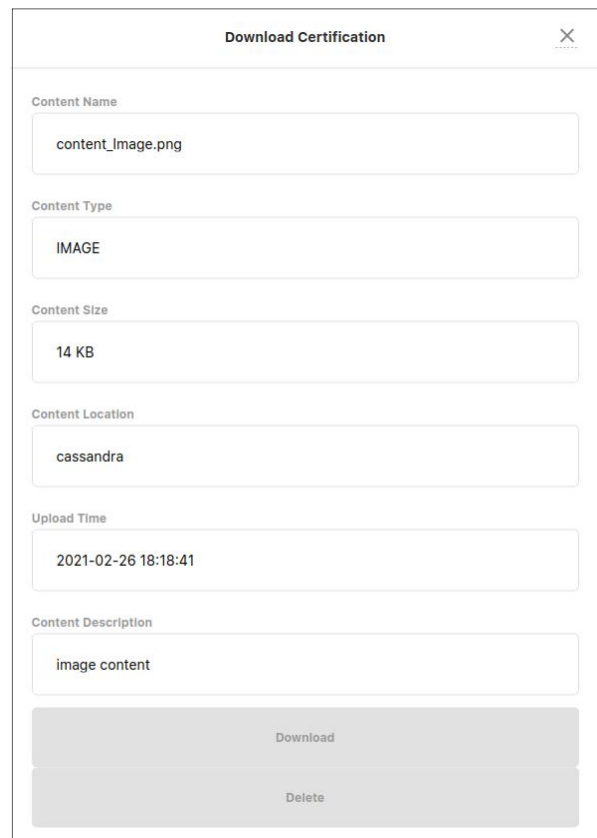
Download Certification

×

Content Name

content_Image.png

Content Type

IMAGE

Content Size

14 KB

Content Location

cassandra

Upload Time

2021-02-26 18:18:41

Content Description

image content

Download

Delete